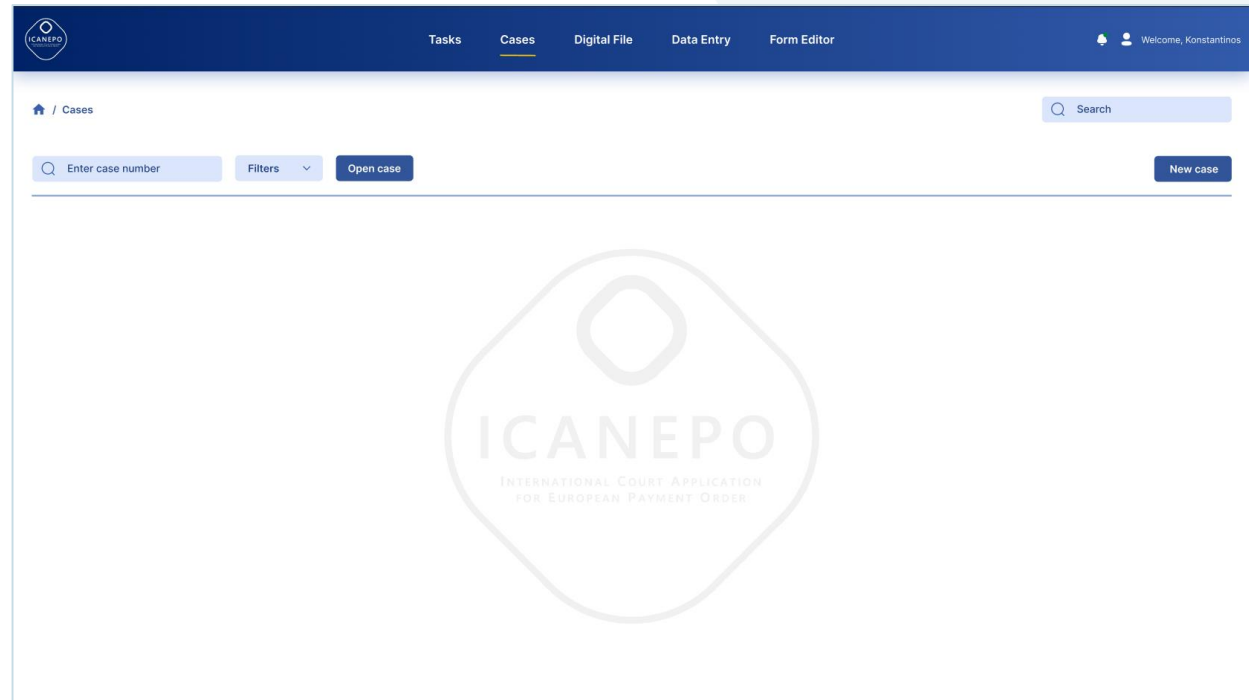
ICANEPO

Tasks Cases Digital File Data Entry Form Editor

Welcome, Konstantinos

/ Cases

Search

Enter case number

Filters

Open case

New case

ICANEPO

INTERNATIONAL COURT APPLICATION FOR EUROPEAN PAYMENT ORDER